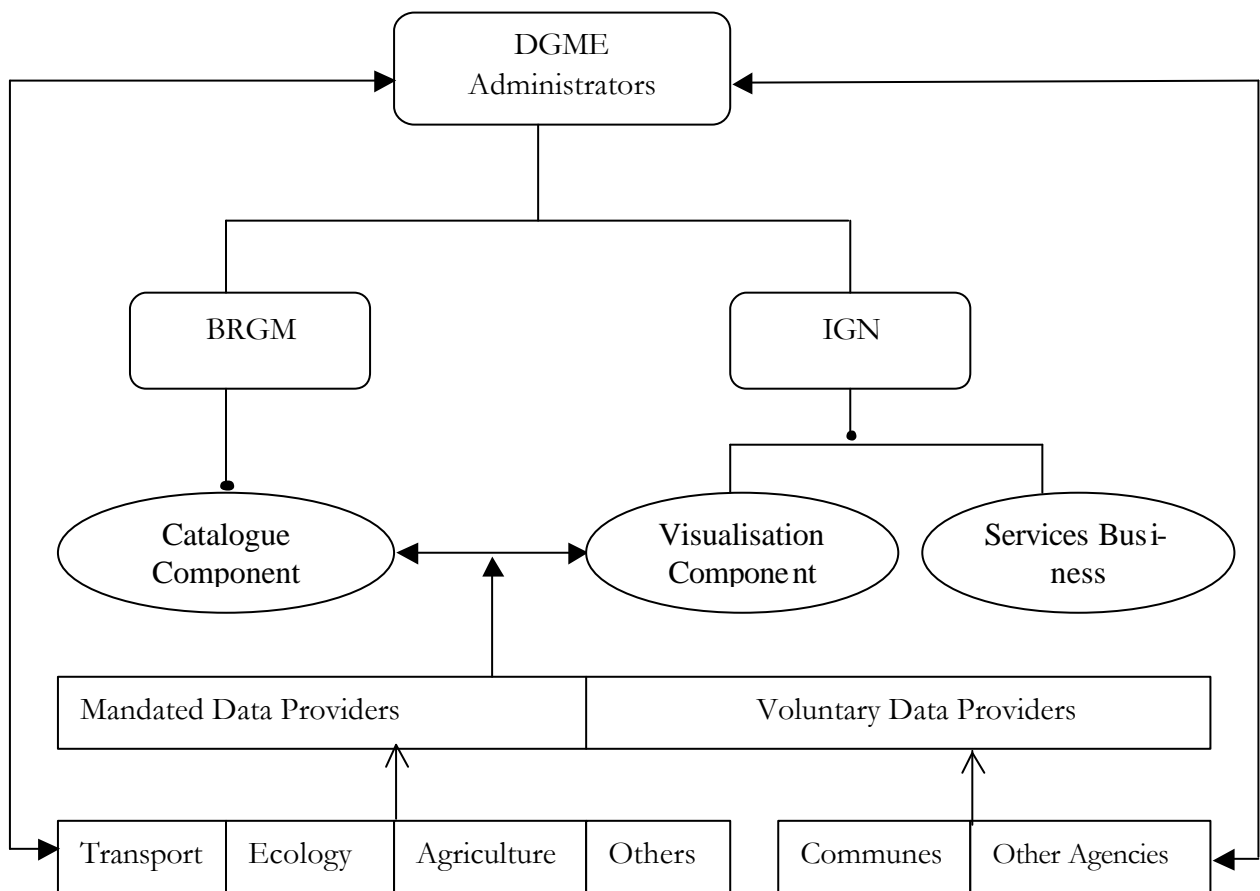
DGME Administrators

BRGM

IGN

Catalogue Component

Visualisation Component

Services Business

Mandated Data Providers

Voluntary Data Providers

Transport

Ecology

Agriculture

Others

Communes

Other Agencies